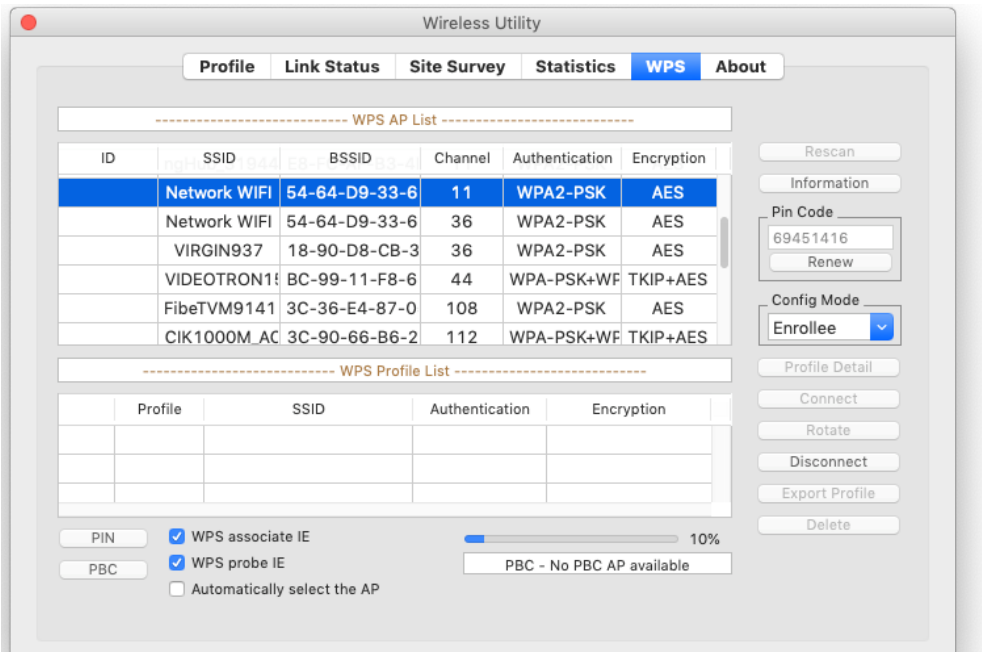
Wireless Utility

Profile | Link Status | Site Survey | Statistics | WPS | About

------------------------------ WPS AP List ------------------------------

| ID | SSID | BSSID | Channel | Authentication | Encryption |
|---|---|---|---|---|---|
| | Network WIFI | 54-64-D9-33-6 | 11 | WPA2-PSK | AES |
| | Network WIFI | 54-64-D9-33-6 | 36 | WPA2-PSK | AES |
| | VIRGIN937 | 18-90-D8-CB-3 | 36 | WPA2-PSK | AES |
| | VIDEOTRON1! | BC-99-11-F8-6 | 44 | WPA-PSK+WF | TKIP+AES |
| | FibeTVM9141 | 3C-36-E4-87-0 | 108 | WPA2-PSK | AES |
| | CIK1000M_AC | 3C-90-66-B6-2 | 112 | WPA-PSK+WF | TKIP+AES |

Rescan
Information
Pin Code
69451416
Renew
Config Mode
Enrollee

------------------------------ WPS Profile List ------------------------------

| Profile | SSID | Authentication | Encryption |
|---|---|---|---|
| | | | |

Profile Detail
Connect
Rotate
Disconnect
Export Profile
Delete

PIN
PBC
WPS associate IE
WPS probe IE
Automatically select the AP
10%
PBC - No PBC AP available